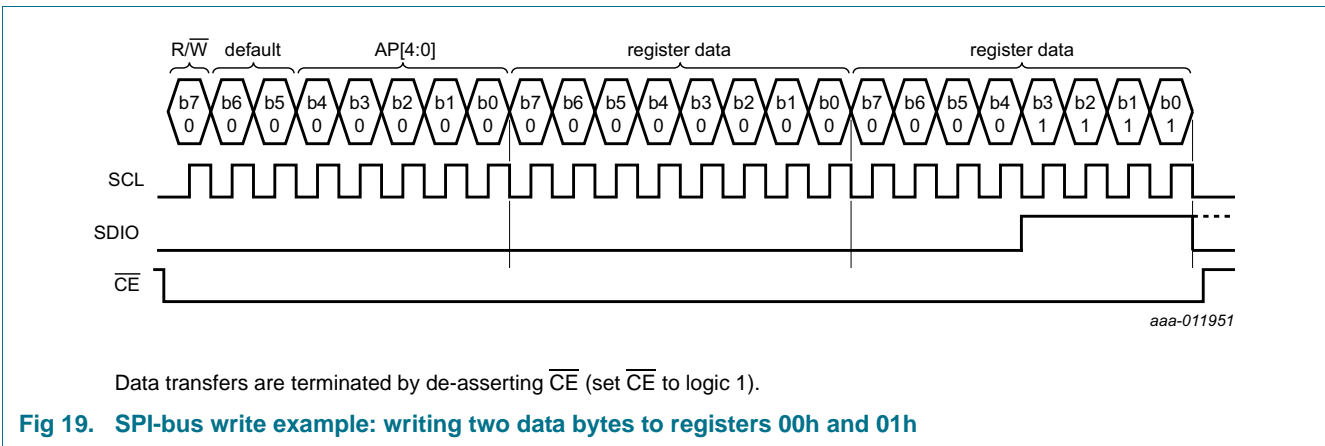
R/$\overline{W}$ default AP[4:0] register data register data

b7 0 b6 0 b5 0 b4 0 b3 0 b2 0 b1 0 b0 0 b7 0 b6 0 b5 0 b4 0 b3 0 b2 0 b1 0 b0 0 b7 0 b6 0 b5 0 b4 0 b3 1 b2 1 b1 1 b0 1

SCL

SDIO

$\overline{CE}$

aaa-011951

Data transfers are terminated by de-asserting $\overline{CE}$ (set $\overline{CE}$ to logic 1).

Fig 19. SPI-bus write example: writing two data bytes to registers 00h and 01h